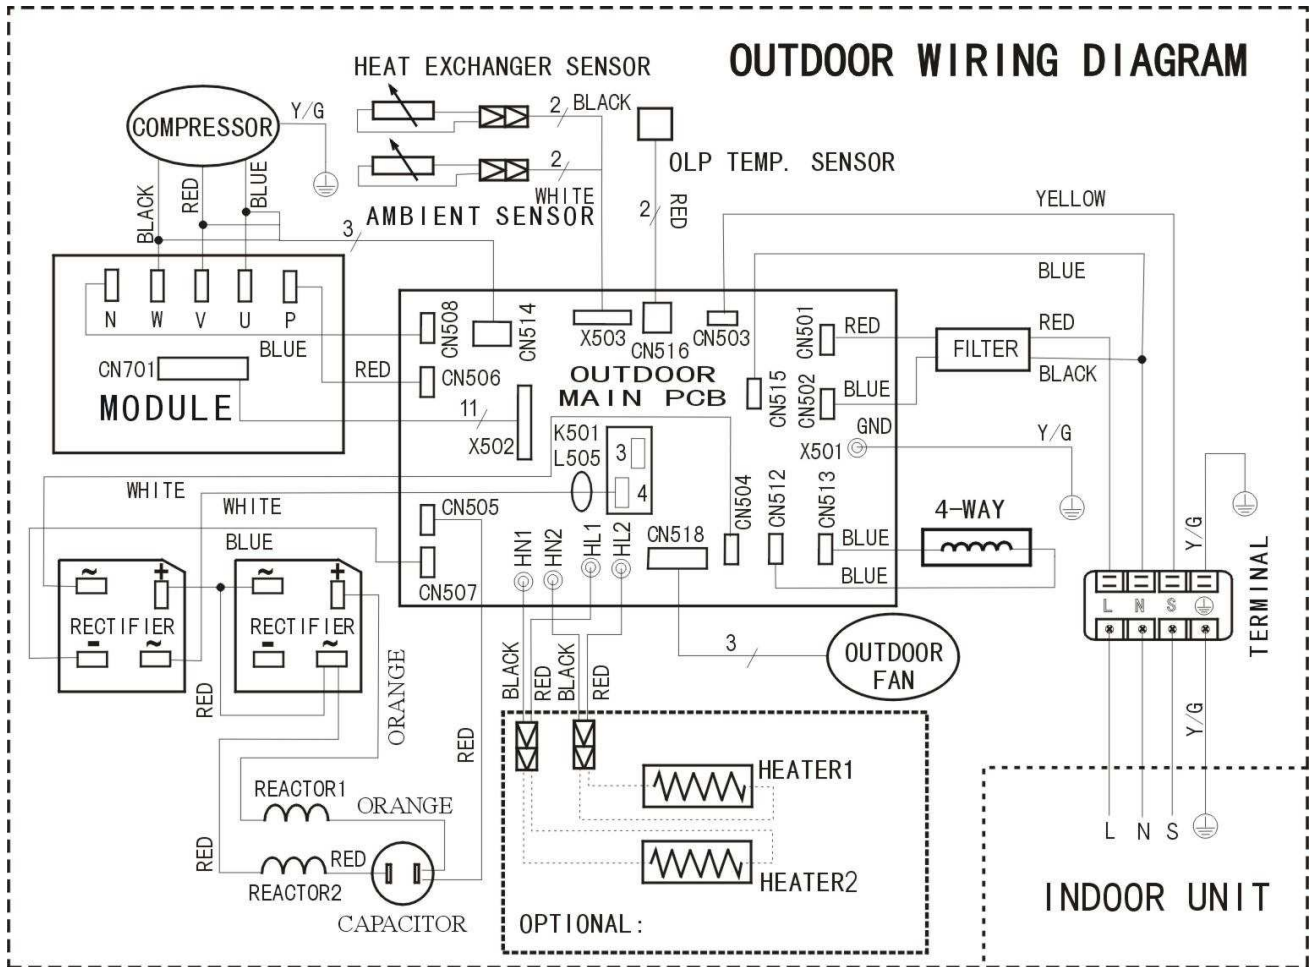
OUTDOOR WIRING DIAGRAM

HEAT EXCHANGER SENSOR
COMPRESSOR
Y/G
2 BLACK
2
WHITE
AMBIENT SENSOR
OLP TEMP. SENSOR
2 RED
BLACK
RED
BLUE
3
YELLOW
BLUE
N W V U P
BLUE
CN701
MODULE
RED
CN508
CN514
X503
CN516
CN503
CN501
RED
RED
FILTER
CN506
OUTDOOR MAIN PCB
CN515
CN502
BLUE
BLACK
11
X502
K501
L505
3
4
GND
X501
Y/G
WHITE
WHITE
CN505
CN504
CN512
CN513
4-WAY
BLUE
BLUE
CN507
HN1 HN2 HL1 HL2
CN518
BLUE
BLUE
~ + RECTIFIER - ~
~ + RECTIFIER - ~
L N S
Y/G
TERMINAL
3
OUTDOOR FAN
RED
ORANGE
BLACK RED BLACK RED
RED
Y/G
REACTOR1
ORANGE
HEATER1
RED
RED
REACTOR2
CAPACITOR
HEATER2
L N S
OPTIONAL:
INDOOR UNIT